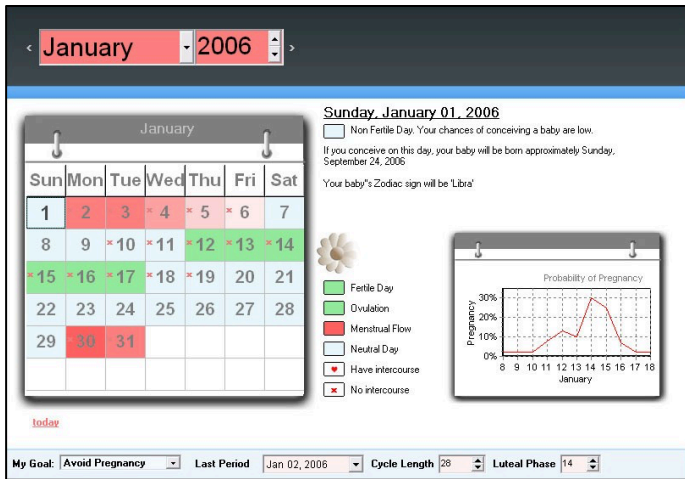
‹ January 2006 ›

January

| Sun | Mon | Tue | Wed | Thu | Fri | Sat |
|---|---|---|---|---|---|---|
| 1 | 2 | 3 | × 4 | × 5 | × 6 | 7 |
| 8 | 9 | × 10 | × 11 | × 12 | × 13 | × 14 |
| × 15 | × 16 | × 17 | × 18 | × 19 | 20 | 21 |
| 22 | 23 | 24 | 25 | 26 | 27 | 28 |
| 29 | × 30 | 31 | | | | |

Sunday, January 01, 2006

Non Fertile Day. Your chances of conceiving a baby are low.

If you conceive on this day, your baby will be born approximately Sunday, September 24, 2006

Your baby"s Zodiac sign will be 'Libra'

Fertile Day
Ovulation
Menstrual Flow
Neutral Day
Have intercourse
No intercourse

Probability of Pregnancy
Pregnancy
30%
20%
10%
0%
8 9 10 11 12 13 14 15 16 17 18
January

today

My Goal: Avoid Pregnancy Last Period Jan 02, 2006 Cycle Length 28 Luteal Phase 14